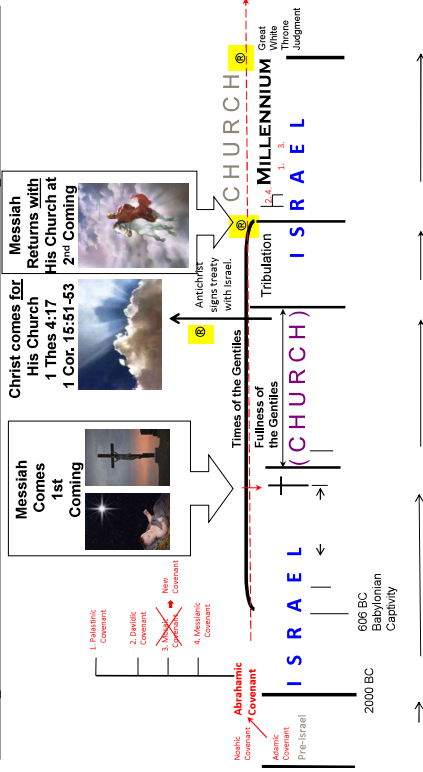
Noahic Covenant

Adamic Covenant

Pre-Israel

2000 BC

Abrahamic Covenant

1. Palestinic Covenant

2. Davidic Covenant

3. Mosaic Covenant

New Covenant

4. Messianic Covenant

I S R A E L

606 BC Babylonian Captivity

Messiah Comes 1st Coming

Times of the Gentiles

Fullness of the Gentiles

( C H U R C H )

Christ comes for His Church 1 Thes 4:17 1 Cor. 15:51-53

®

Antichrist signs treaty with Israel.

Tribulation

Messiah Returns with His Church at 2nd Coming

®

I S R A E L

2. 4.

1. 3.

MILLENNIUM

C H U R C H

®

Great White Throne Judgment